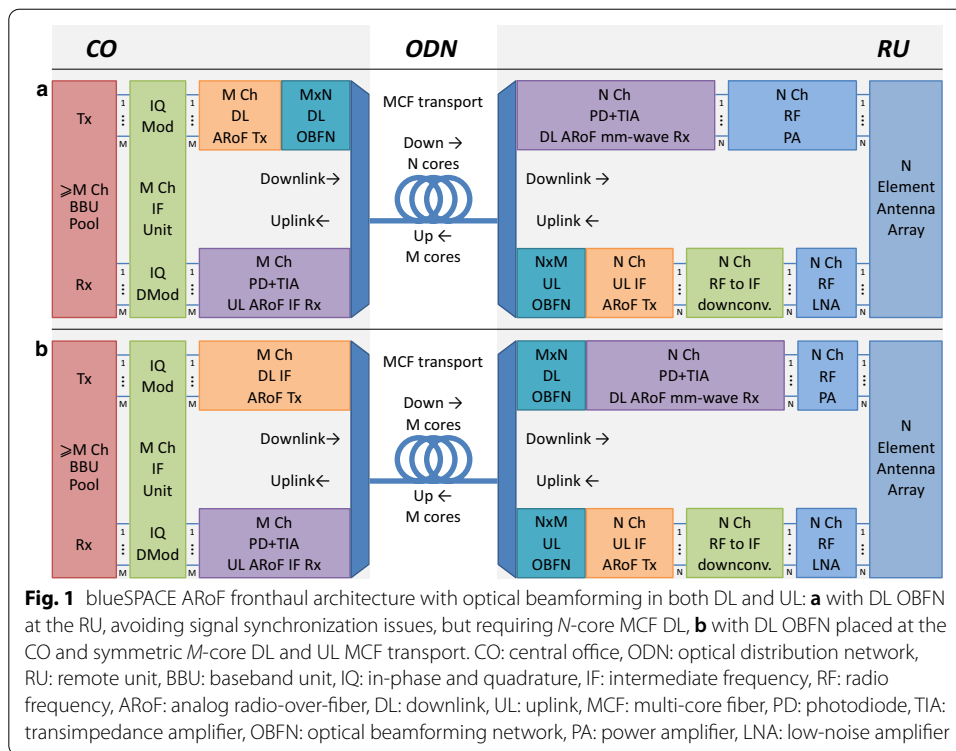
CO

ODN

RU

a

Tx

⩾M Ch BBU Pool

Rx

1 ⋮ M

IQ Mod

M Ch IF Unit

IQ DMod

M Ch DL ARoF Tx

MxN DL OBFN

M Ch PD+TIA UL ARoF IF Rx

Downlink→

Uplink←

MCF transport

Down → N cores

Up ← M cores

N Ch PD+TIA DL ARoF mm-wave Rx

N Ch RF PA

Downlink →

Uplink ←

NxM UL OBFN

N Ch UL IF ARoF Tx

N Ch RF to IF downconv.

N Ch RF LNA

N Element Antenna Array

b

Tx

⩾M Ch BBU Pool

Rx

IQ Mod

M Ch IF Unit

IQ DMod

M Ch DL IF ARoF Tx

M Ch PD+TIA UL ARoF IF Rx

Downlink→

Uplink←

MCF transport

Down → M cores

Up ← M cores

MxN DL OBFN

N Ch PD+TIA DL ARoF mm-wave Rx

N Ch RF PA

Downlink →

Uplink ←

NxM UL OBFN

N Ch UL IF ARoF Tx

N Ch RF to IF downconv.

N Ch RF LNA

N Element Antenna Array

Fig. 1 blueSPACE ARoF fronthaul architecture with optical beamforming in both DL and UL: a with DL OBFN at the RU, avoiding signal synchronization issues, but requiring N-core MCF DL, b with DL OBFN placed at the CO and symmetric M-core DL and UL MCF transport. CO: central office, ODN: optical distribution network, RU: remote unit, BBU: baseband unit, IQ: in-phase and quadrature, IF: intermediate frequency, RF: radio frequency, ARoF: analog radio-over-fiber, DL: downlink, UL: uplink, MCF: multi-core fiber, PD: photodiode, TIA: transimpedance amplifier, OBFN: optical beamforming network, PA: power amplifier, LNA: low-noise amplifier